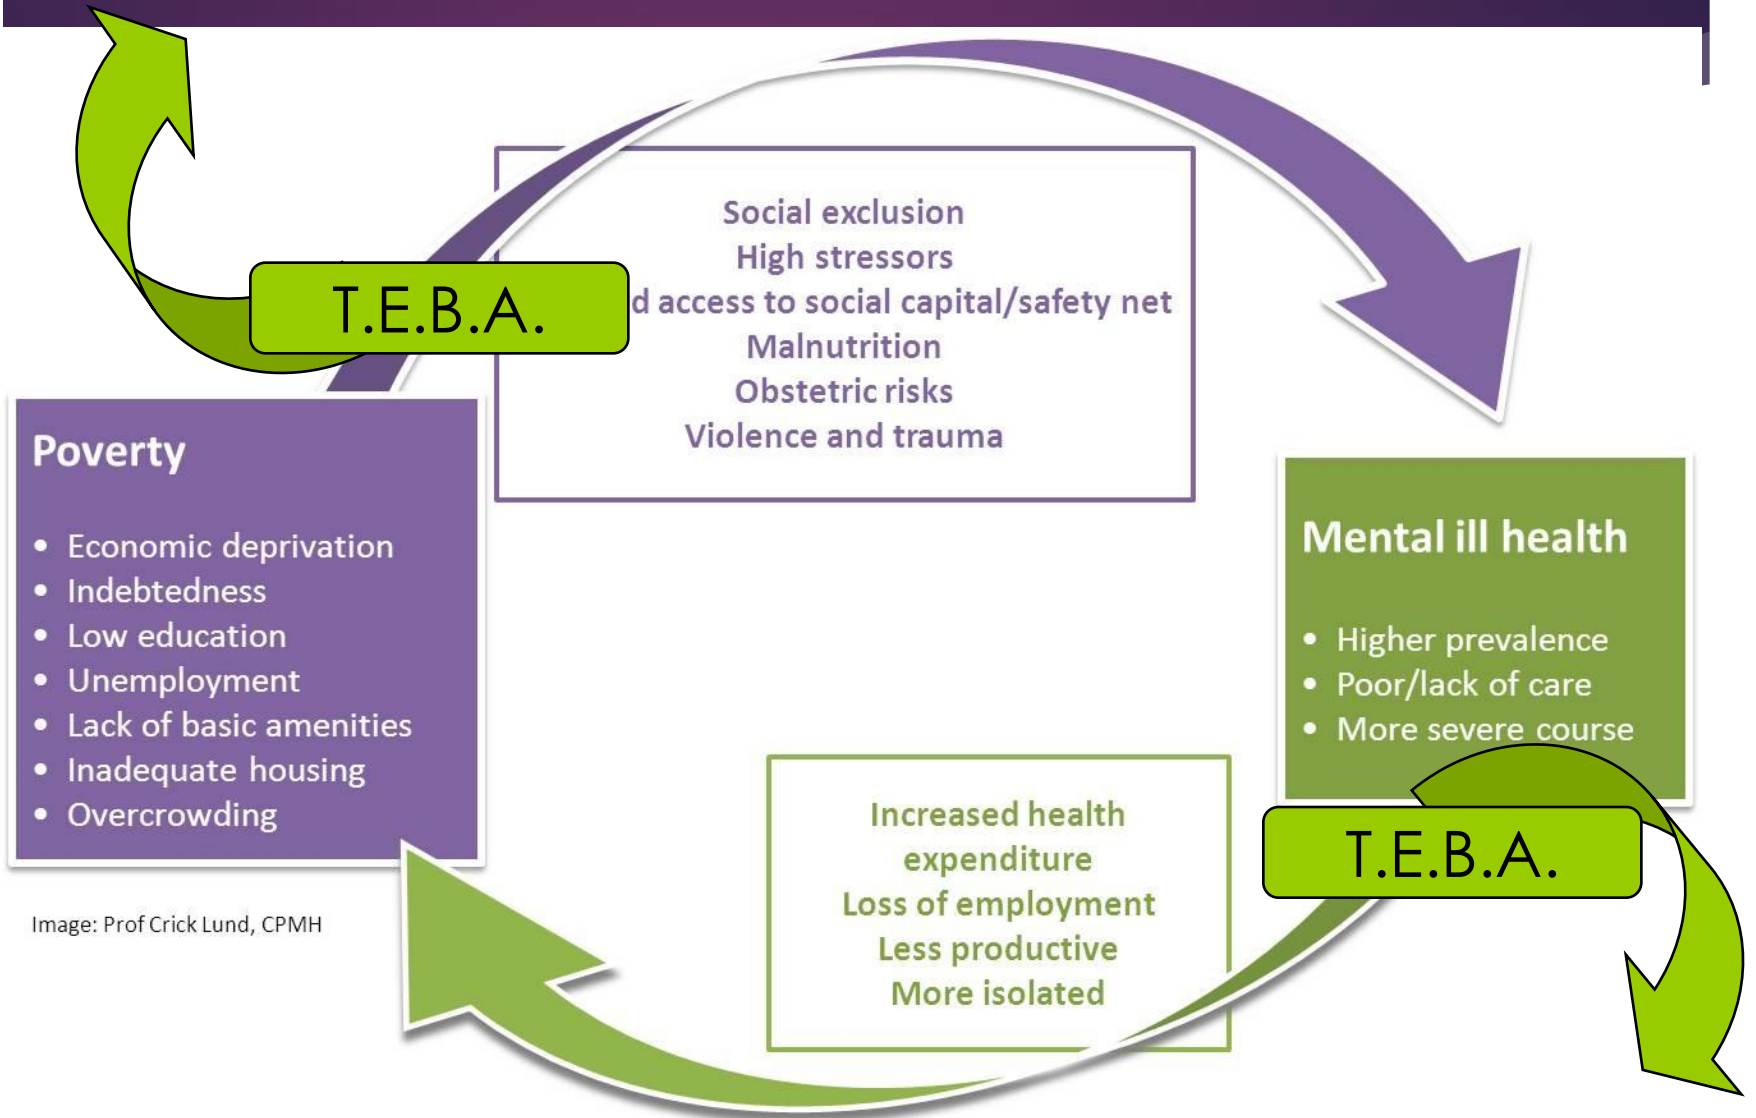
T.E.B.A.

Social exclusion
High stressors
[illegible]d access to social capital/safety net
Malnutrition
Obstetric risks
Violence and trauma

Poverty

- Economic deprivation
- Indebtedness
- Low education
- Unemployment
- Lack of basic amenities
- Inadequate housing
- Overcrowding

Image: Prof Crick Lund, CPMH

Mental ill health

- Higher prevalence
- Poor/lack of care
- More severe course

T.E.B.A.

Increased health expenditure
Loss of employment
Less productive
More isolated